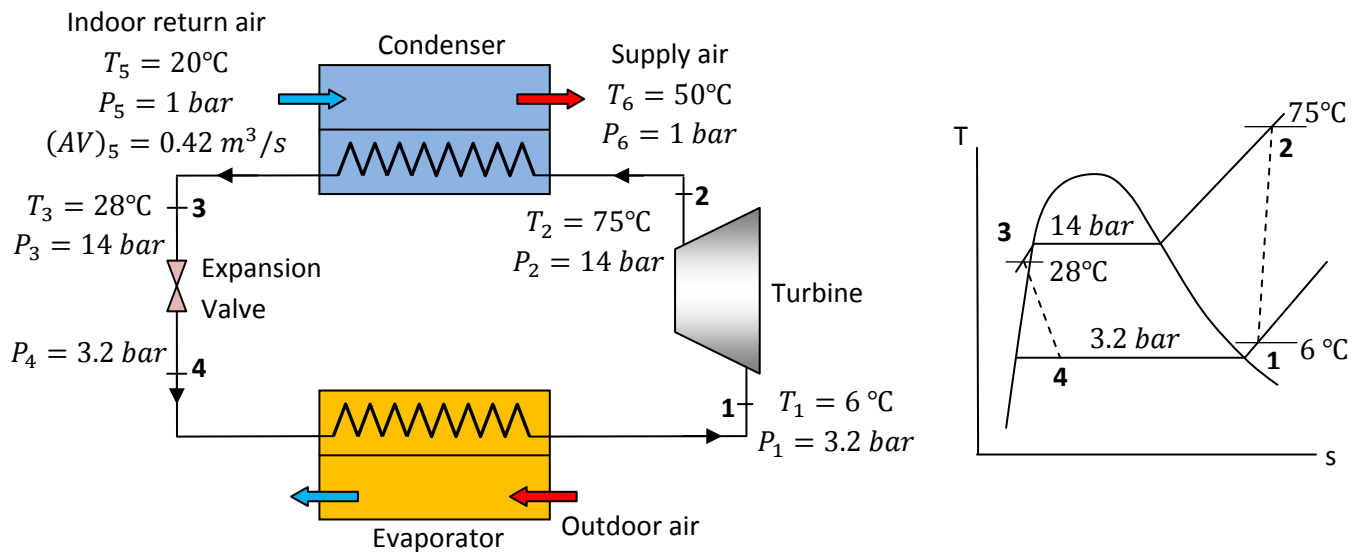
Indoor return air
$T_5 = 20°C$
$P_5 = 1\ bar$
$(AV)_5 = 0.42\ m^3/s$

Condenser

Supply air
$T_6 = 50°C$
$P_6 = 1\ bar$

$T_3 = 28°C$ 3
$P_3 = 14\ bar$

Expansion Valve

$P_4 = 3.2\ bar$
4

2
$T_2 = 75°C$
$P_2 = 14\ bar$

Turbine

1
$T_1 = 6\ °C$
$P_1 = 3.2\ bar$

Evaporator

Outdoor air

T
75°C
2
3
$14\ bar$
28°C
$3.2\ bar$
6 °C
1
4
s